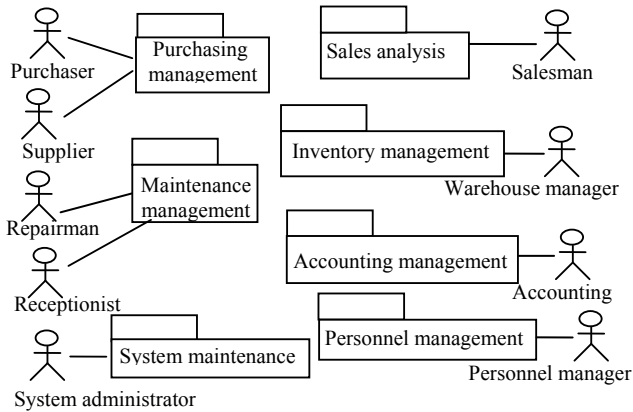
Purchasing management

Purchaser

Supplier

Sales analysis

Salesman

Inventory management

Warehouse manager

Maintenance management

Repairman

Receptionist

Accounting management

Accounting

System maintenance

System administrator

Personnel management

Personnel manager